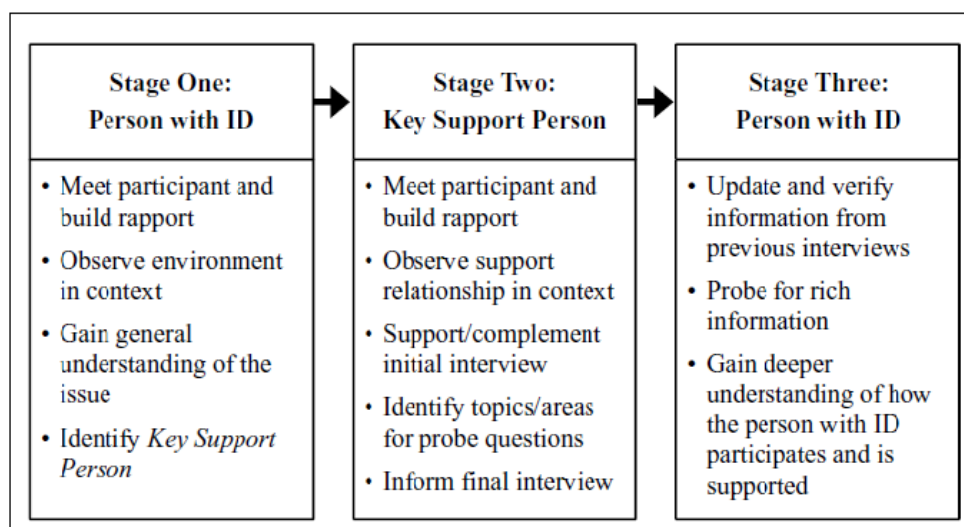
**Stage One: Person with ID**

- Meet participant and build rapport
- Observe environment in context
- Gain general understanding of the issue
- Identify *Key Support Person*

**Stage Two: Key Support Person**

- Meet participant and build rapport
- Observe support relationship in context
- Support/complement initial interview
- Identify topics/areas for probe questions
- Inform final interview

**Stage Three: Person with ID**

- Update and verify information from previous interviews
- Probe for rich information
- Gain deeper understanding of how the person with ID participates and is supported